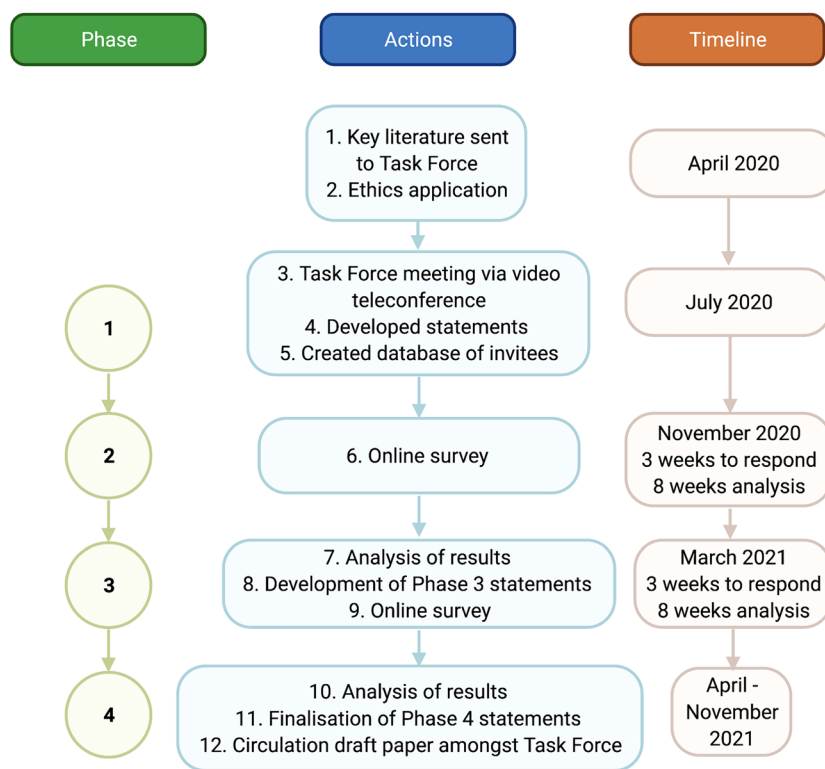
Phase

Actions

Timeline

1. Key literature sent to Task Force
2. Ethics application

April 2020

1

3. Task Force meeting via video teleconference
4. Developed statements
5. Created database of invitees

July 2020

2

6. Online survey

November 2020
3 weeks to respond
8 weeks analysis

3

7. Analysis of results
8. Development of Phase 3 statements
9. Online survey

March 2021
3 weeks to respond
8 weeks analysis

4

10. Analysis of results
11. Finalisation of Phase 4 statements
12. Circulation draft paper amongst Task Force

April - November 2021